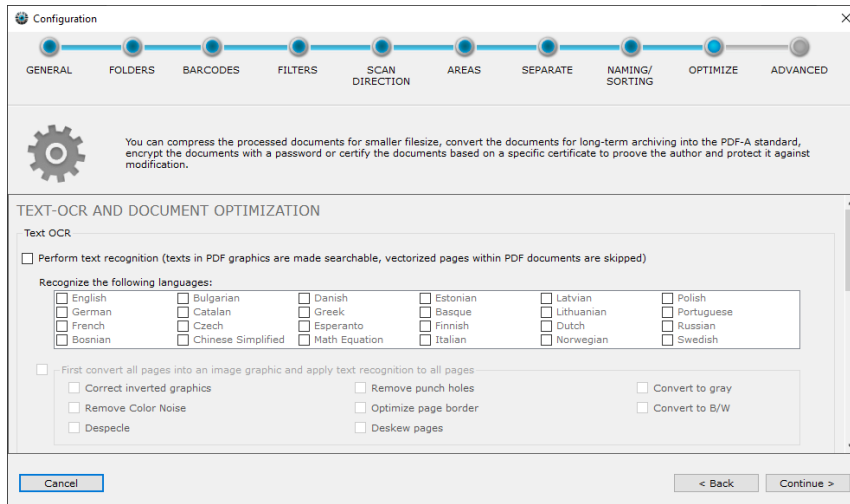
Configuration

GENERAL FOLDERS BARCODES FILTERS SCAN DIRECTION AREAS SEPARATE NAMING/ SORTING OPTIMIZE ADVANCED

You can compress the processed documents for smaller filesize, convert the documents for long-term archiving into the PDF-A standard, encrypt the documents with a password or certify the documents based on a specific certificate to proove the author and protect it against modification.

TEXT-OCR AND DOCUMENT OPTIMIZATION

Text OCR

Perform text recognition (texts in PDF graphics are made searchable, vectorized pages within PDF documents are skipped)

Recognize the following languages:

| English | Bulgarian | Danish | Estonian | Latvian | Polish |
|---|---|---|---|---|---|
| German | Catalan | Greek | Basque | Lithuanian | Portuguese |
| French | Czech | Esperanto | Finnish | Dutch | Russian |
| Bosnian | Chinese Simplified | Math Equation | Italian | Norwegian | Swedish |

First convert all pages into an image graphic and apply text recognition to all pages

Correct inverted graphics
Remove punch holes
Convert to gray
Remove Color Noise
Optimize page border
Convert to B/W
Despecle
Deskew pages

Cancel
< Back
Continue >